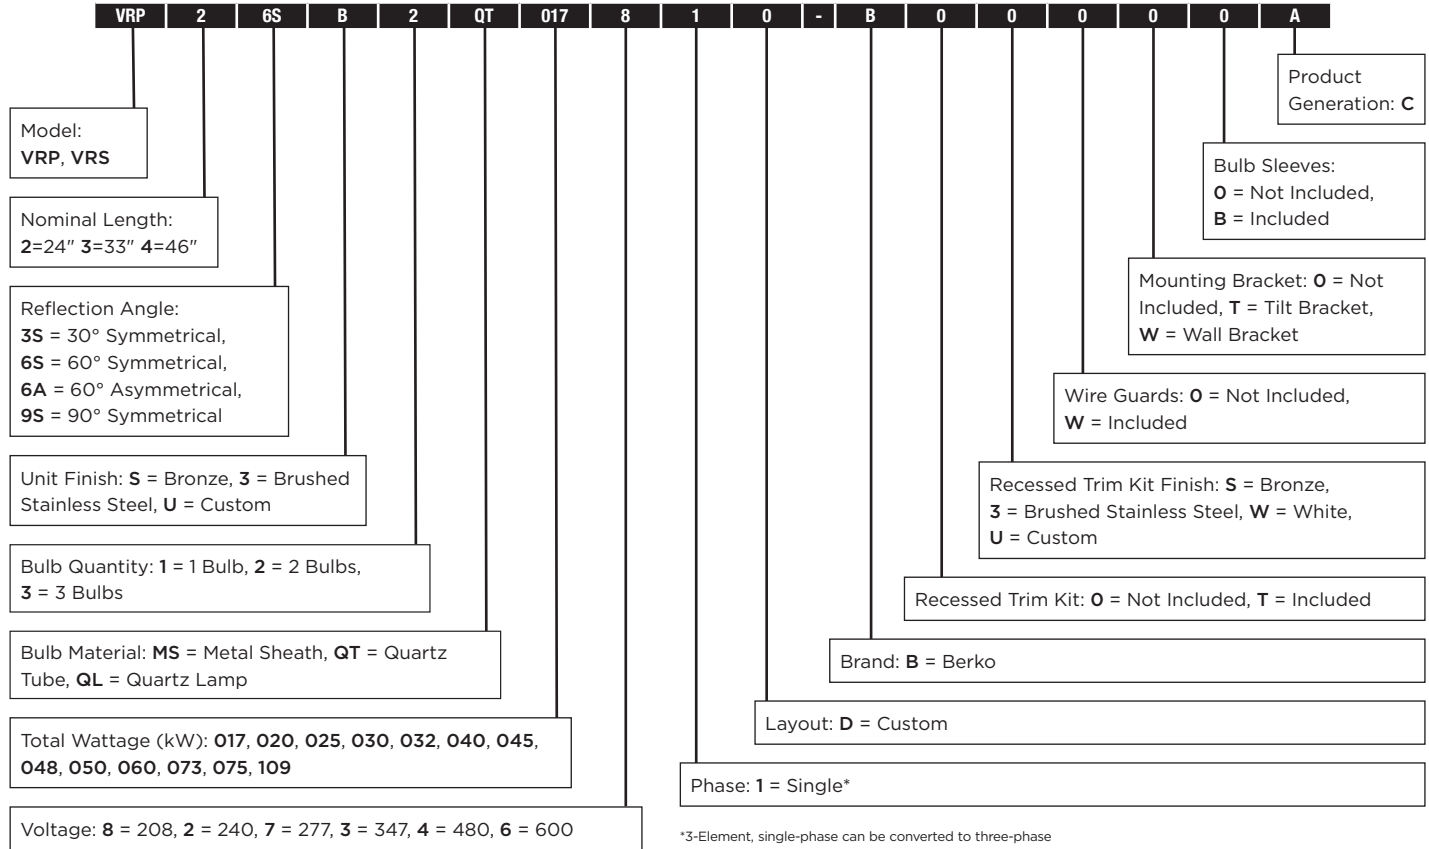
| VRP | 2 | 6S | B | 2 | QT | 017 | 8 | 1 | 0 | - | B | 0 | 0 | 0 | 0 | 0 | A |
|---|---|---|---|---|---|---|---|---|---|---|---|---|---|---|---|---|---|

Product Generation: **C**

Bulb Sleeves: **0** = Not Included, **B** = Included

Mounting Bracket: **0** = Not Included, **T** = Tilt Bracket, **W** = Wall Bracket

Wire Guards: **0** = Not Included, **W** = Included

Recessed Trim Kit Finish: **S** = Bronze, **3** = Brushed Stainless Steel, **W** = White, **U** = Custom

Recessed Trim Kit: **0** = Not Included, **T** = Included

Brand: **B** = Berko

Layout: **D** = Custom

Phase: **1** = Single*

*3-Element, single-phase can be converted to three-phase

Model: **VRP**, **VRS**

Nominal Length: **2**=24″ **3**=33″ **4**=46″

Reflection Angle: **3S** = 30° Symmetrical, **6S** = 60° Symmetrical, **6A** = 60° Asymmetrical, **9S** = 90° Symmetrical

Unit Finish: **S** = Bronze, **3** = Brushed Stainless Steel, **U** = Custom

Bulb Quantity: **1** = 1 Bulb, **2** = 2 Bulbs, **3** = 3 Bulbs

Bulb Material: **MS** = Metal Sheath, **QT** = Quartz Tube, **QL** = Quartz Lamp

Total Wattage (kW): **017**, **020**, **025**, **030**, **032**, **040**, **045**, **048**, **050**, **060**, **073**, **075**, **109**

Voltage: **8** = 208, **2** = 240, **7** = 277, **3** = 347, **4** = 480, **6** = 600